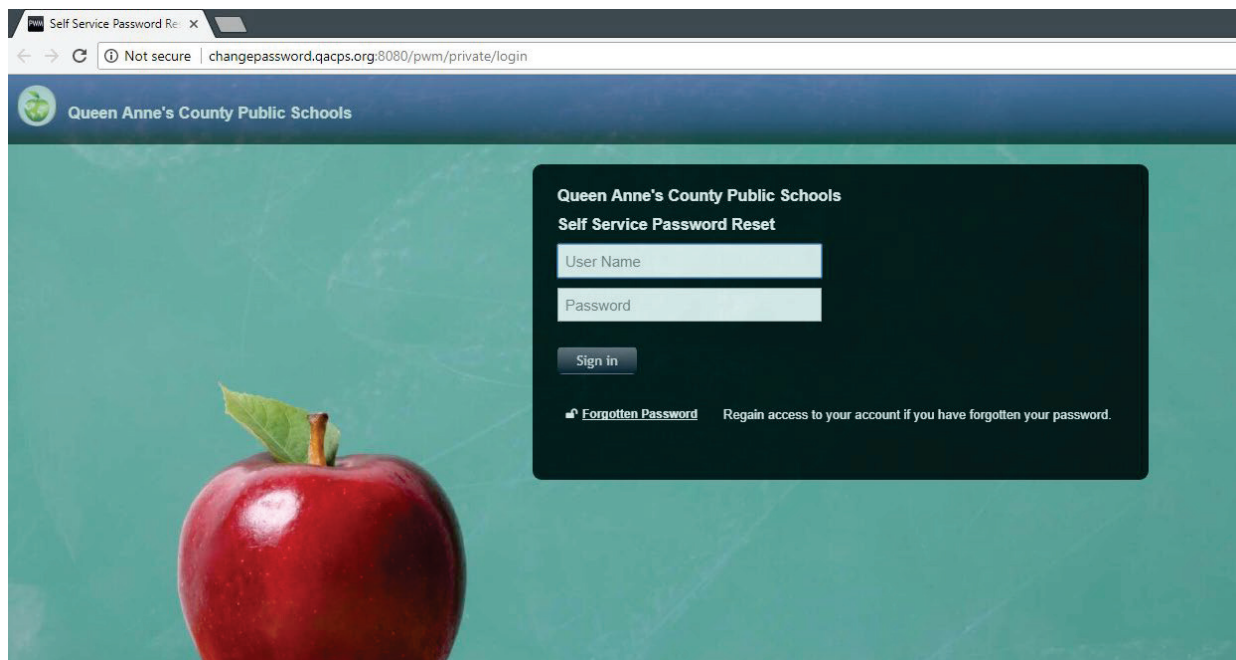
PWM Self Service Password Re ×

Not secure | changepassword.qacps.org:8080/pwm/private/login

Queen Anne's County Public Schools

Queen Anne's County Public Schools
Self Service Password Reset

User Name

Password

Sign in

Forgotten Password Regain access to your account if you have forgotten your password.